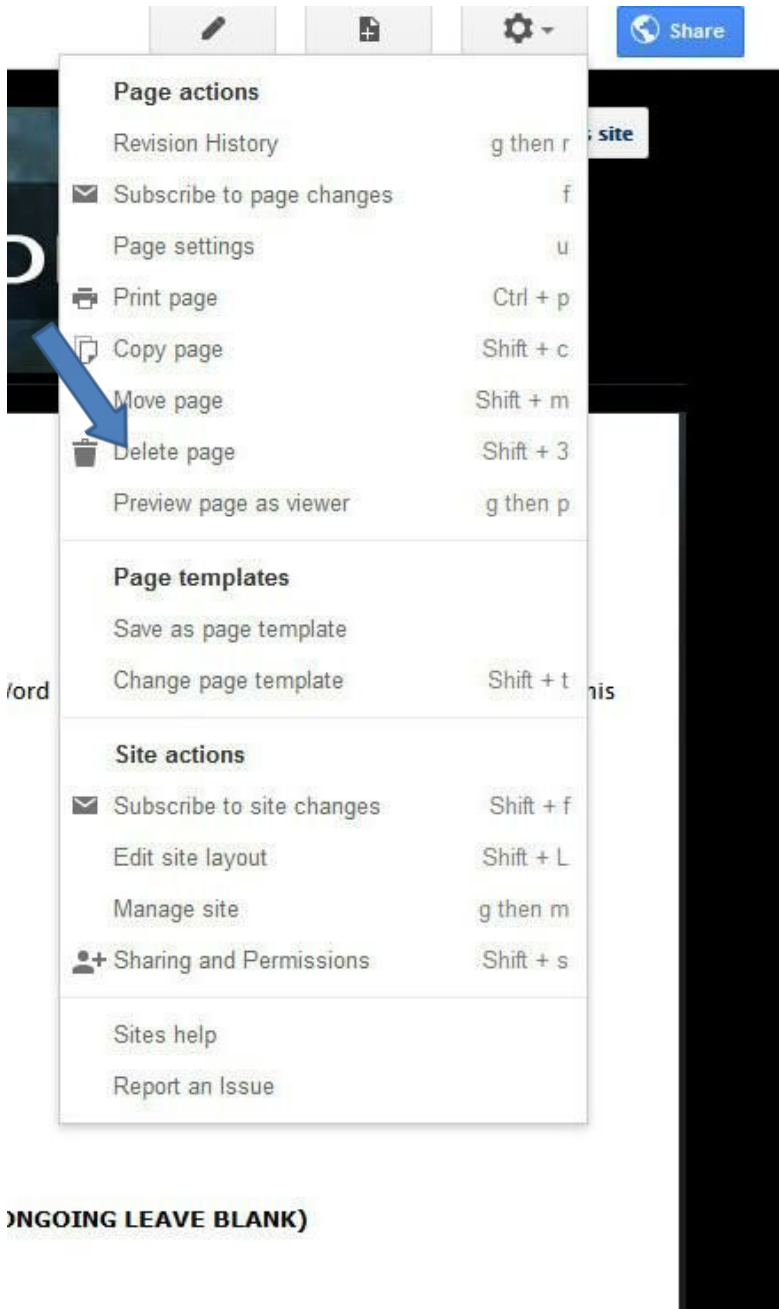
Share

site

D

Page actions

Revision History g then r

Subscribe to page changes f

Page settings u

Print page Ctrl + p

Copy page Shift + c

Move page Shift + m

Delete page Shift + 3

Preview page as viewer g then p

Page templates

Save as page template

Change page template Shift + t

'ord his

Site actions

Subscribe to site changes Shift + f

Edit site layout Shift + L

Manage site g then m

Sharing and Permissions Shift + s

Sites help

Report an Issue

)NGOING LEAVE BLANK)